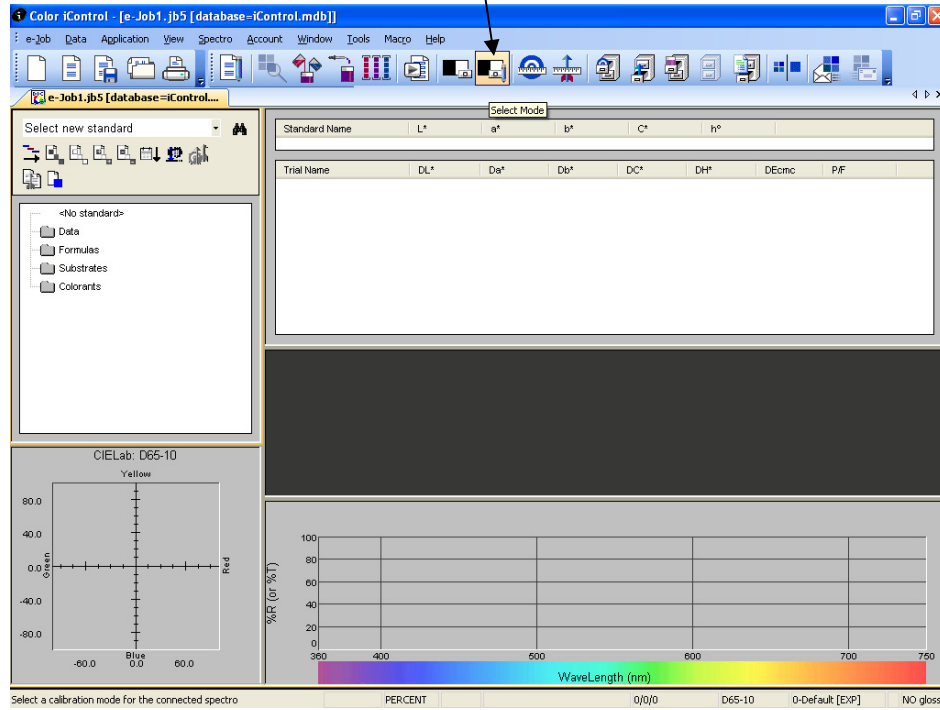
Color iControl - [e-Job1.jb5 [database=iControl.mdb]]

e-Job Data Application View Spectro Account Window Tools Macro Help

e-Job1.jb5 [database=iControl....

Select Mode

Select new standard

<No standard>
Data
Formulas
Substrates
Colorants

| Standard Name | L* | a* | b* | C* | h° |
|---|---|---|---|---|---|

| Trial Name | DL* | Da* | Db* | DC* | DH* | DEcmc | P/F |
|---|---|---|---|---|---|---|---|

CIELab: D65-10

Yellow

80.0
40.0
0.0
-40.0
-80.0

Green
Red
Blue

-60.0 0.0 60.0

100
80
60
40
20
0

%R (or %T)

360 400 500 600 700 750

WaveLength (nm)

Select a calibration mode for the connected spectro | PERCENT | 0/0/0 | D65-10 | 0-Default [EXP] | NO gloss